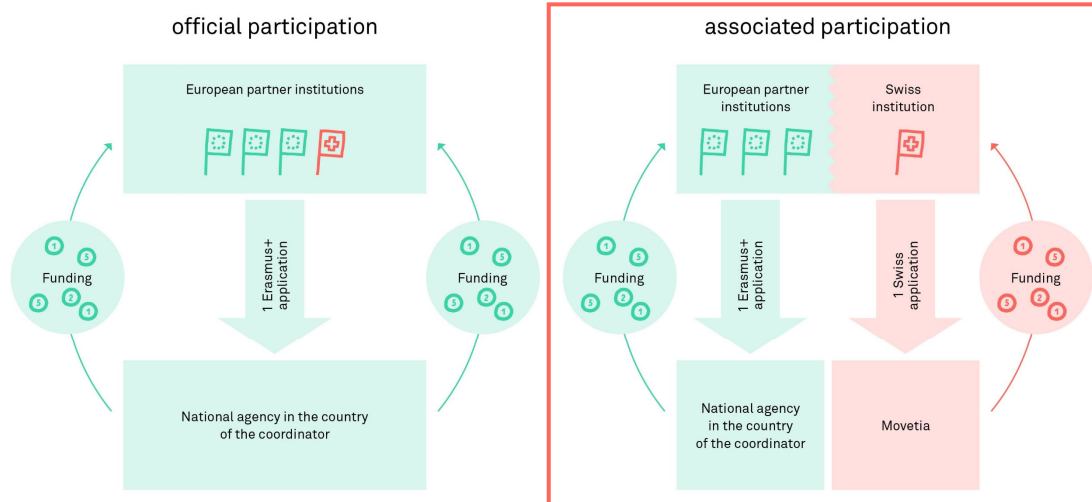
official participation

European partner institutions

Funding

1 Erasmus+ application

Funding

National agency in the country of the coordinator

associated participation

European partner institutions

Swiss institution

Funding

1 Erasmus+ application

1 Swiss application

Funding

National agency in the country of the coordinator

Movetia